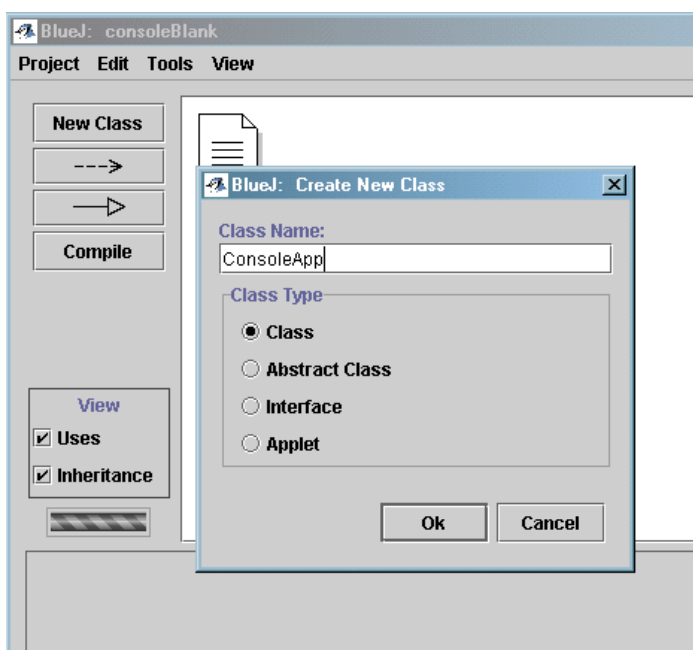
BlueJ: consoleBlank

Project Edit Tools View

New Class

--->

Compile

View

Uses

Inheritance

BlueJ: Create New Class

Class Name:

ConsoleApp

Class Type

Class

Abstract Class

Interface

Applet

Ok

Cancel